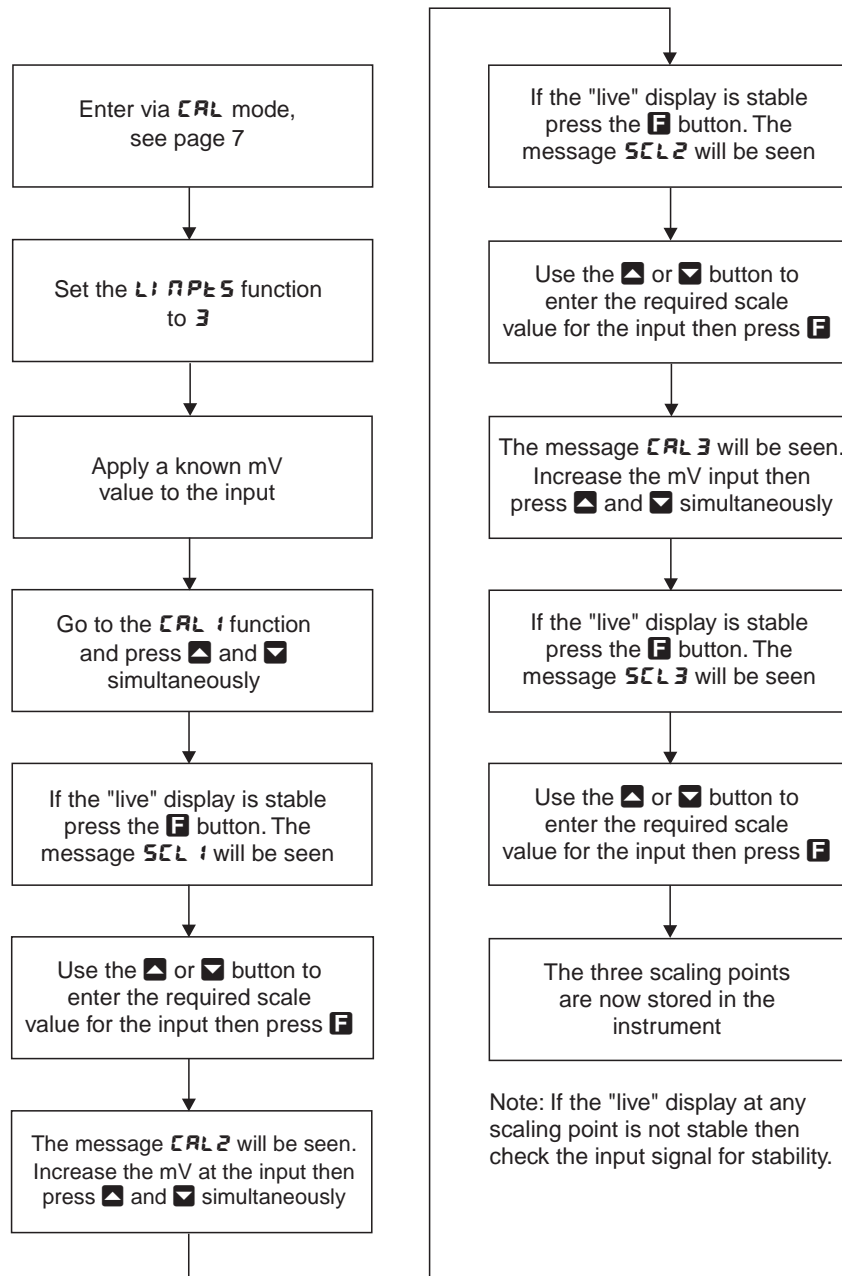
Enter via CAL mode, see page 7

Set the LI nPtS function to 3

Apply a known mV value to the input

Go to the CAL 1 function and press ▲ and ▼ simultaneously

If the "live" display is stable press the F button. The message SCL 1 will be seen

Use the ▲ or ▼ button to enter the required scale value for the input then press F

The message CAL 2 will be seen. Increase the mV at the input then press ▲ and ▼ simultaneously

If the "live" display is stable press the F button. The message SCL 2 will be seen

Use the ▲ or ▼ button to enter the required scale value for the input then press F

The message CAL 3 will be seen. Increase the mV input then press ▲ and ▼ simultaneously

If the "live" display is stable press the F button. The message SCL 3 will be seen

Use the ▲ or ▼ button to enter the required scale value for the input then press F

The three scaling points are now stored in the instrument

Note: If the "live" display at any scaling point is not stable then check the input signal for stability.